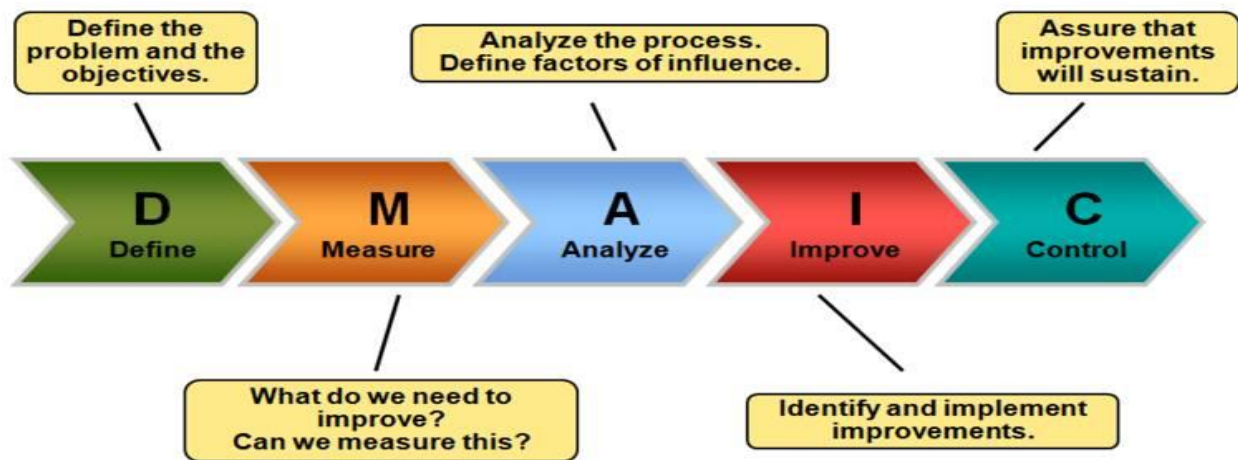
Define the problem and the objectives.

Analyze the process. Define factors of influence.

Assure that improvements will sustain.

D
Define

M
Measure

A
Analyze

I
Improve

C
Control

What do we need to improve? Can we measure this?

Identify and implement improvements.